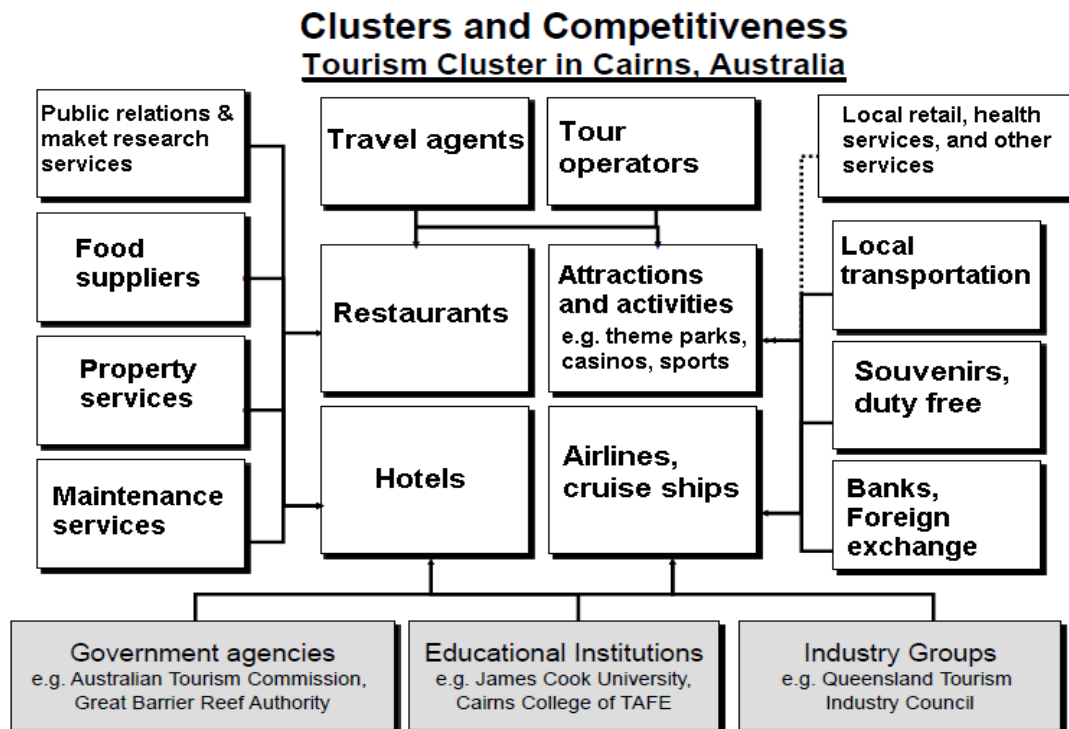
Clusters and Competitiveness
Tourism Cluster in Cairns, Australia

Public relations & maket research services

Food suppliers

Property services

Maintenance services

Travel agents

Tour operators

Restaurants

Attractions and activities
e.g. theme parks, casinos, sports

Hotels

Airlines, cruise ships

Local retail, health services, and other services

Local transportation

Souvenirs, duty free

Banks, Foreign exchange

Government agencies
e.g. Australian Tourism Commission, Great Barrier Reef Authority

Educational Institutions
e.g. James Cook University, Cairns College of TAFE

Industry Groups
e.g. Queensland Tourism Industry Council